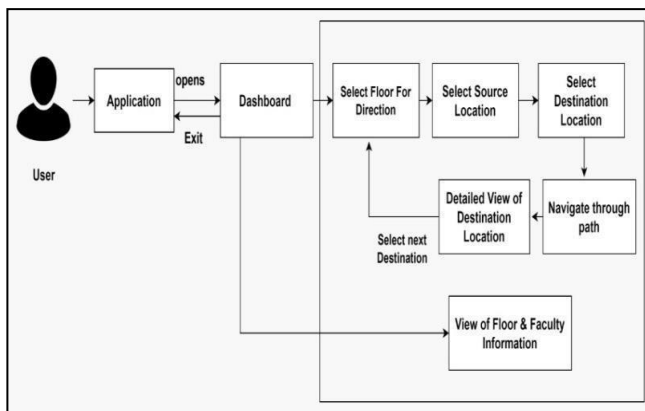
User

Application

opens

Exit

Dashboard

Select Floor For Direction

Select Source Location

Select Destination Location

Navigate through path

Detailed View of Destination Location

Select next Destination

View of Floor & Faculty Information